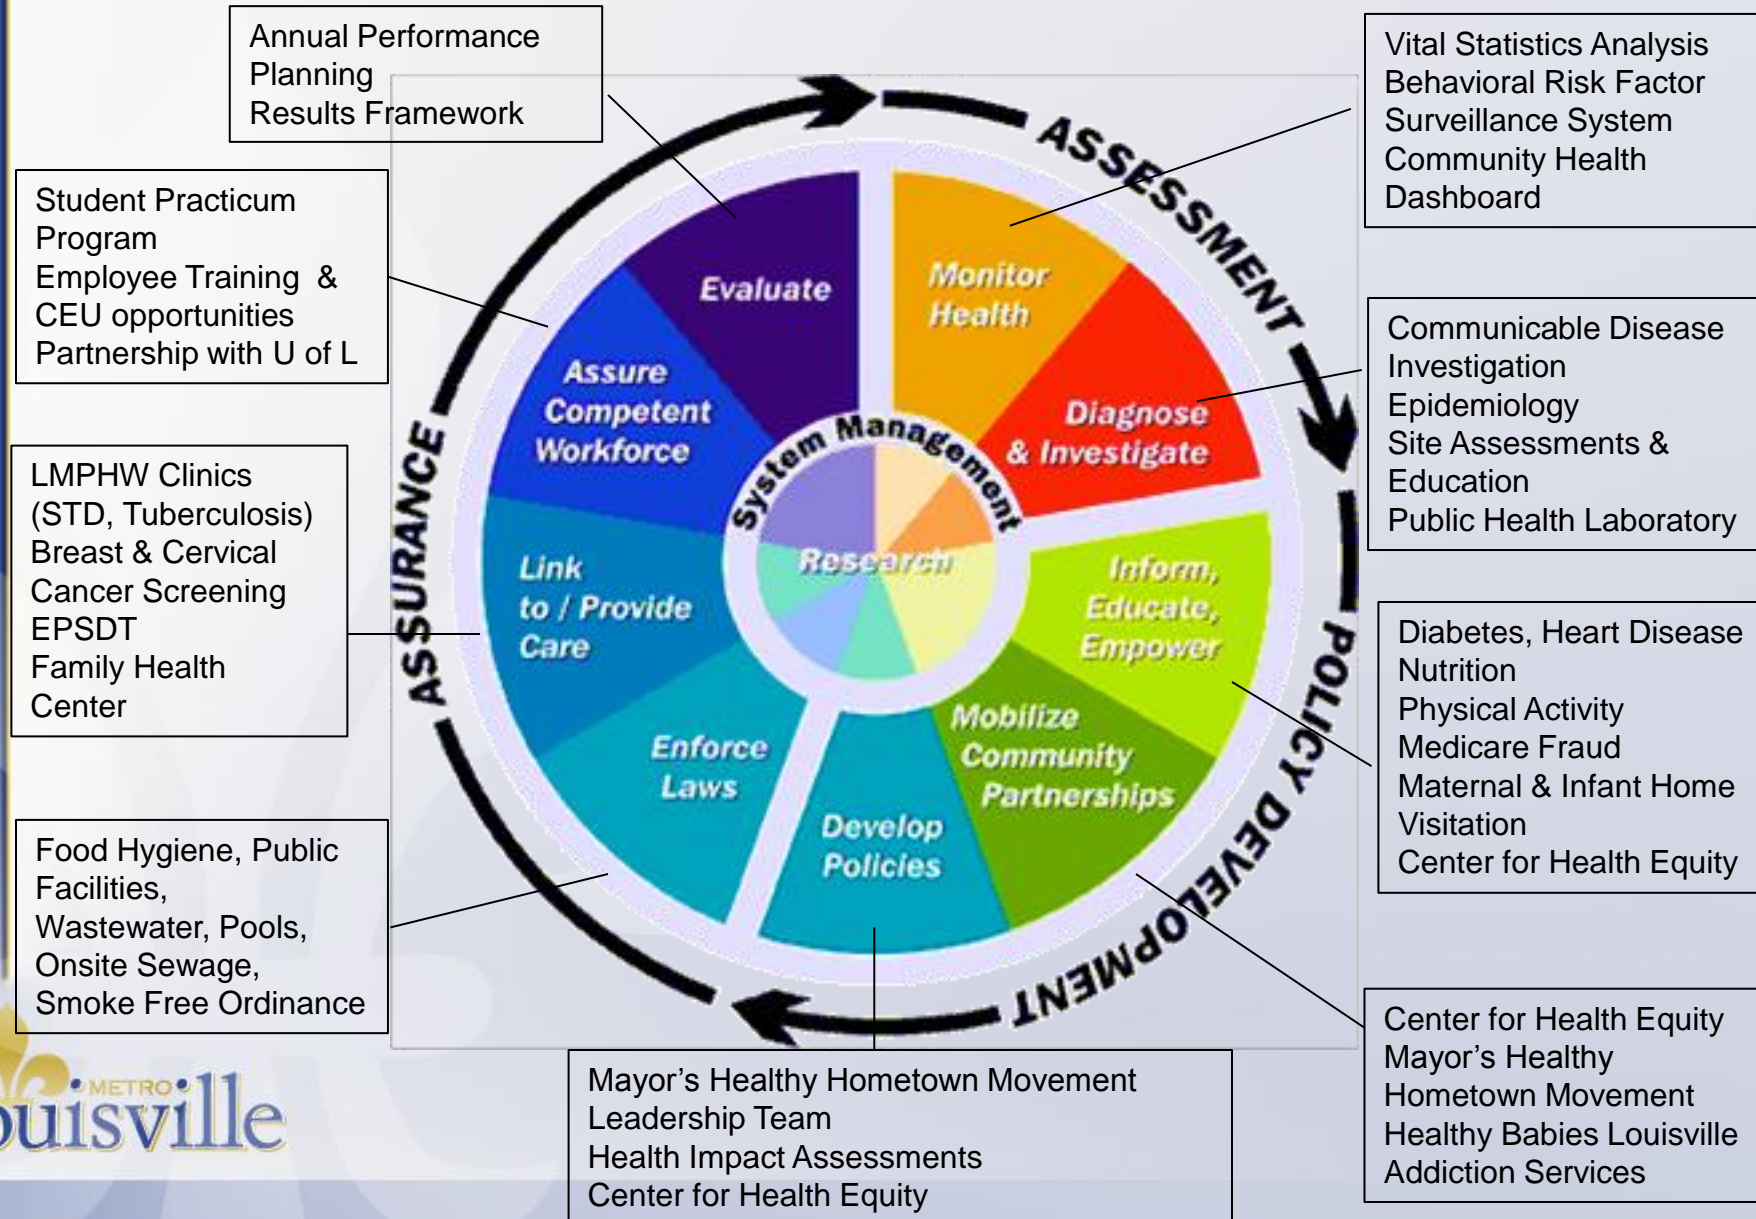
Annual Performance Planning
Results Framework

Vital Statistics Analysis
Behavioral Risk Factor Surveillance System
Community Health Dashboard

Student Practicum Program
Employee Training & CEU opportunities
Partnership with U of L

ASSESSMENT

Evaluate

Monitor Health

Communicable Disease Investigation
Epidemiology
Site Assessments & Education
Public Health Laboratory

Assure Competent Workforce

Diagnose & Investigate

System Management

LMPHW Clinics (STD, Tuberculosis)
Breast & Cervical Cancer Screening
EPSDT
Family Health Center

ASSURANCE

Research

Link to / Provide Care

Inform, Educate, Empower

Diabetes, Heart Disease
Nutrition
Physical Activity
Medicare Fraud
Maternal & Infant Home Visitation
Center for Health Equity

Enforce Laws

Mobilize Community Partnerships

POLICY DEVELOPMENT

Develop Policies

Food Hygiene, Public Facilities,
Wastewater, Pools,
Onsite Sewage,
Smoke Free Ordinance

Center for Health Equity
Mayor's Healthy Hometown Movement
Healthy Babies Louisville
Addiction Services

METRO
ouisville

Mayor's Healthy Hometown Movement Leadership Team
Health Impact Assessments
Center for Health Equity